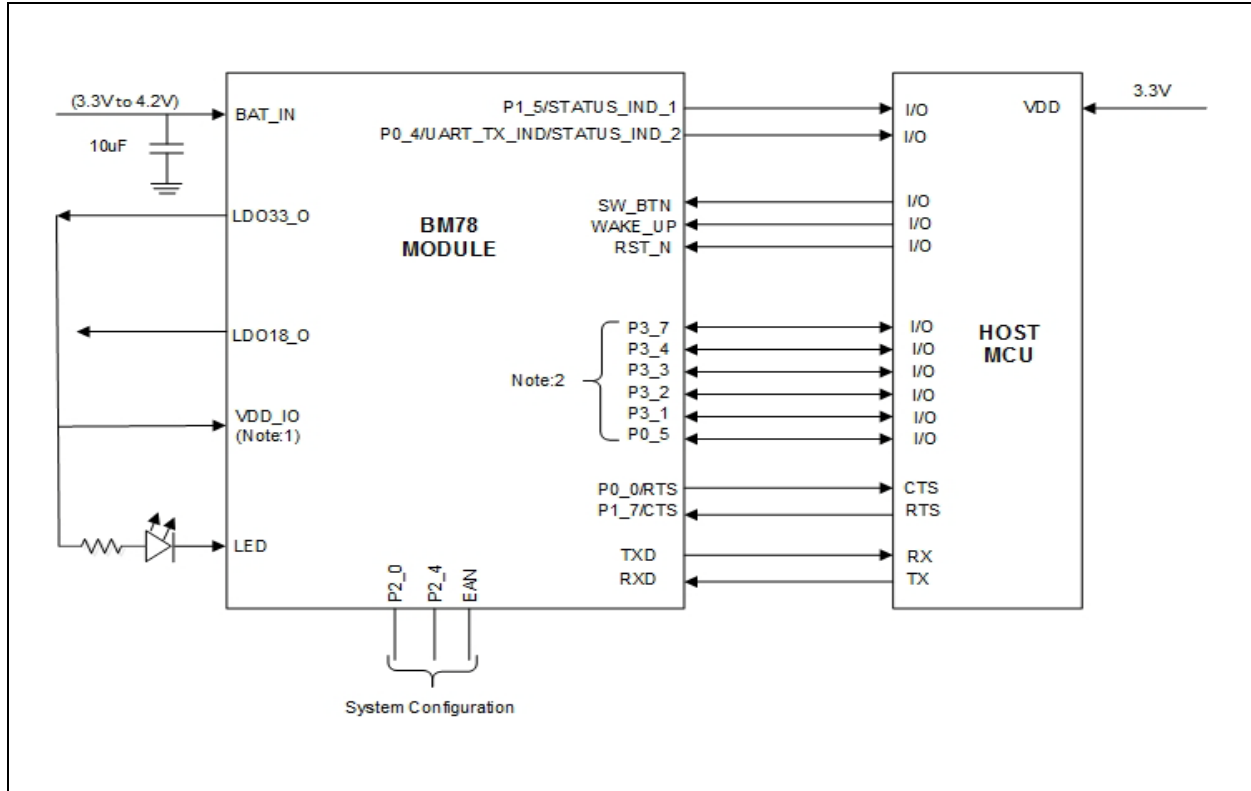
(3.3V to 4.2V)
BAT_IN
10uF
LDO33_O
LDO18_O
VDD_IO
(Note:1)
LED
BM78
MODULE
P1_5/STATUS_IND_1
P0_4/UART_TX_IND/STATUS_IND_2
SW_BTN
WAKE_UP
RST_N
Note:2
P3_7
P3_4
P3_3
P3_2
P3_1
P0_5
P0_0/RTS
P1_7/CTS
TXD
RXD
P2_0
P2_4
EAN
System Configuration
I/O
I/O
I/O
I/O
I/O
I/O
I/O
I/O
I/O
I/O
I/O
CTS
RTS
RX
TX
VDD
3.3V
HOST
MCU